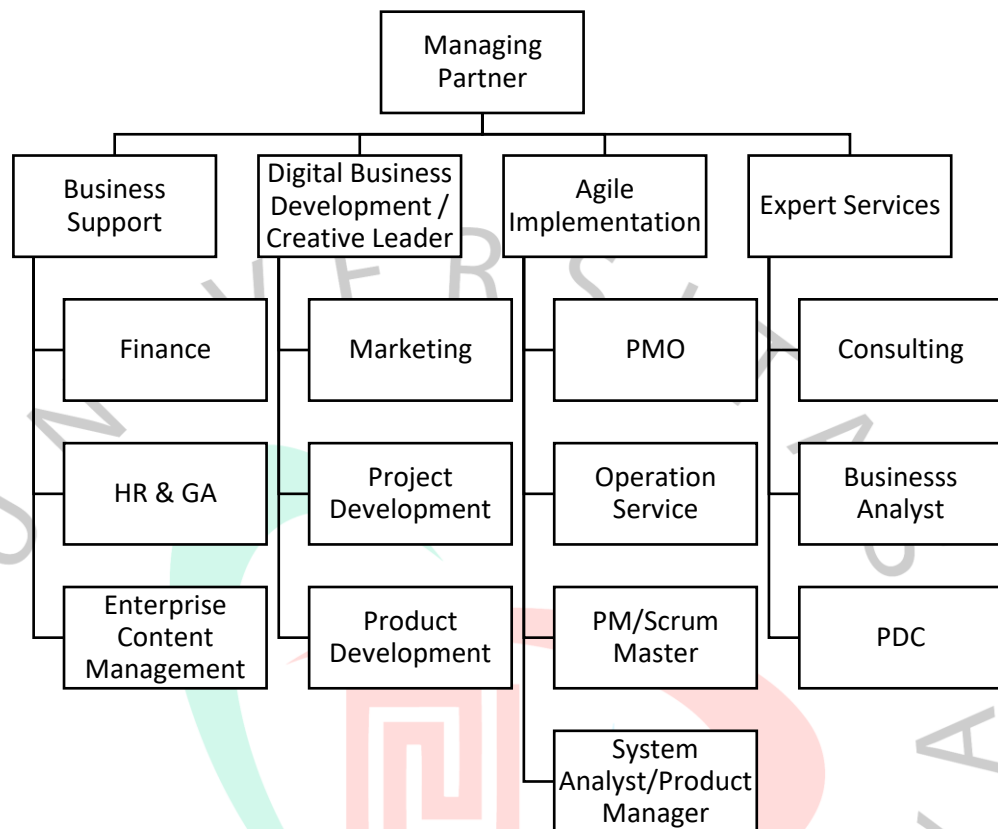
Managing Partner

Business Support

Finance

HR & GA

Enterprise Content Management

Digital Business Development / Creative Leader

Marketing

Project Development

Product Development

Agile Implementation

PMO

Operation Service

PM/Scrum Master

System Analyst/Product Manager

Expert Services

Consulting

Businesss Analyst

PDC